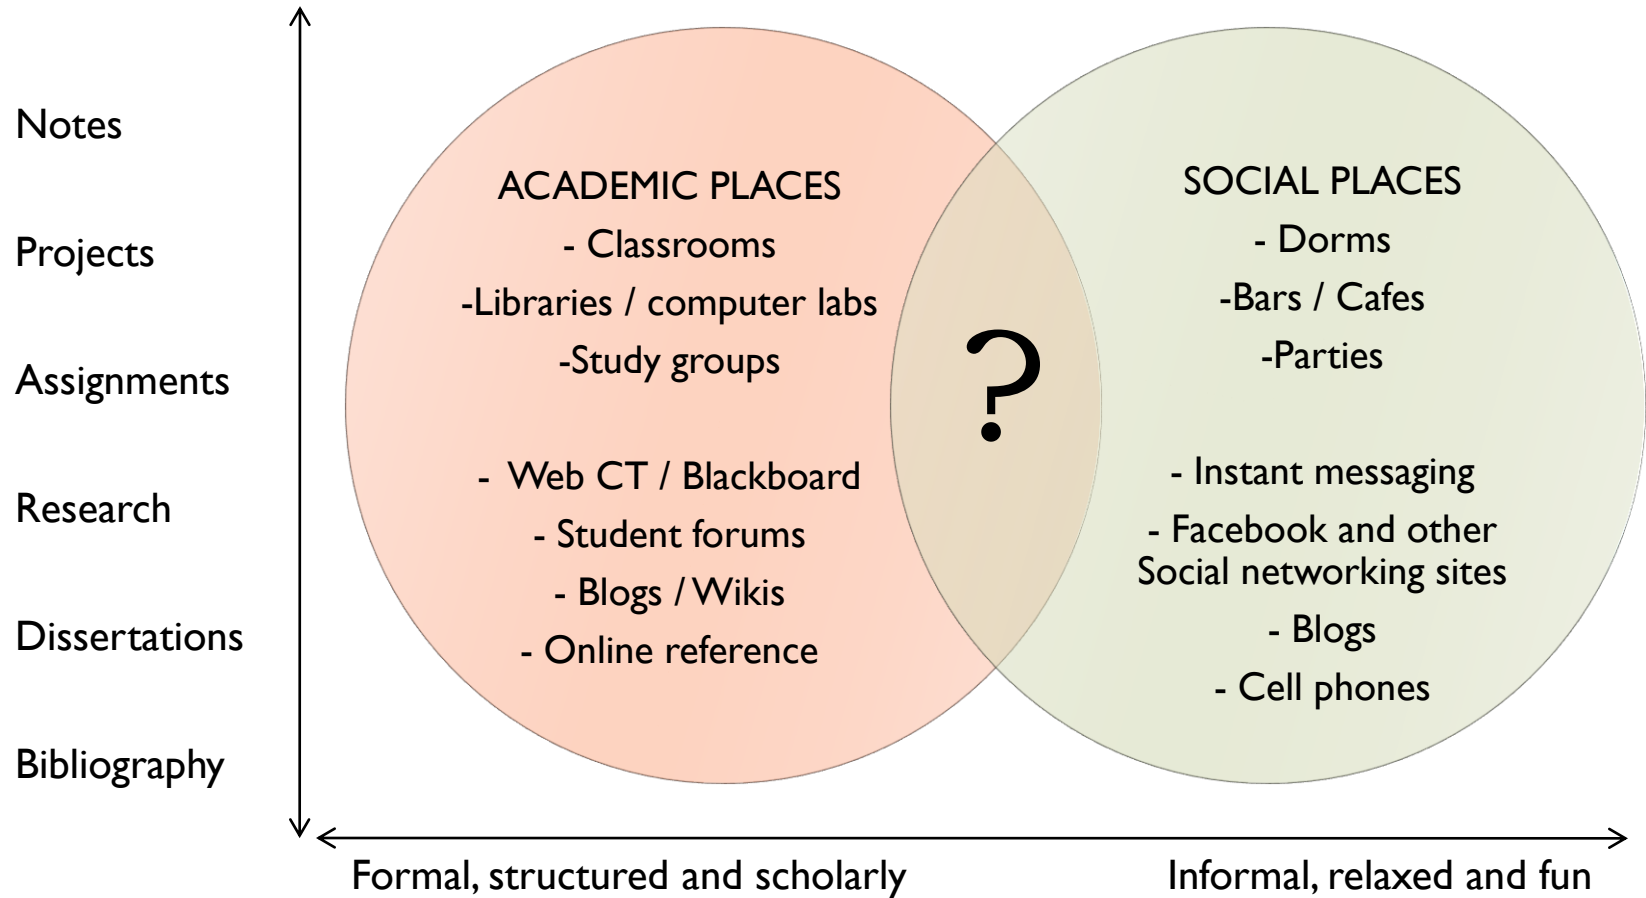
Notes

Projects

Assignments

Research

Dissertations

Bibliography

ACADEMIC PLACES

- Classrooms

-Libraries / computer labs

-Study groups

- Web CT / Blackboard

- Student forums

- Blogs / Wikis

- Online reference

?

SOCIAL PLACES

- Dorms

-Bars / Cafes

-Parties

- Instant messaging

- Facebook and other Social networking sites

- Blogs

- Cell phones

Formal, structured and scholarly

Informal, relaxed and fun